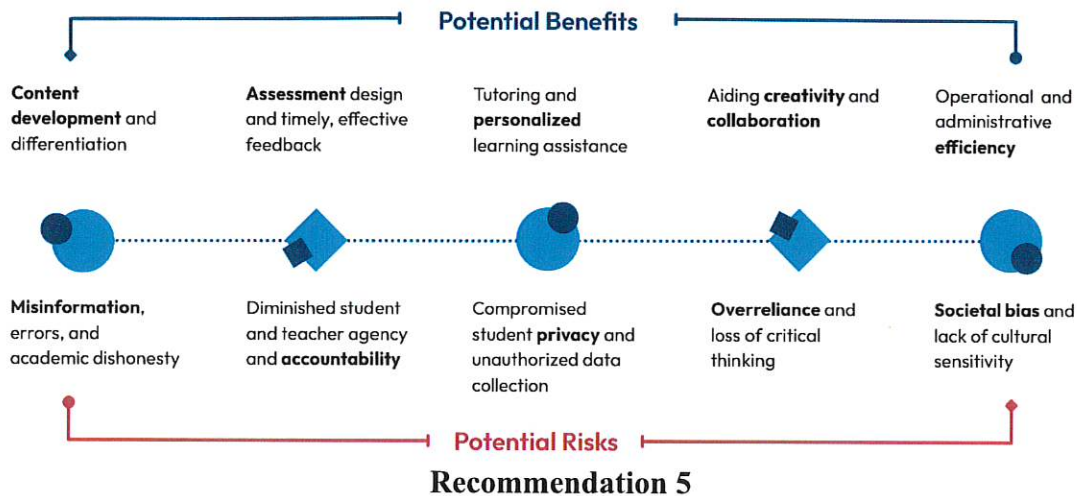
Potential Benefits

Content development and differentiation

Assessment design and timely, effective feedback

Tutoring and personalized learning assistance

Aiding creativity and collaboration

Operational and administrative efficiency

Misinformation, errors, and academic dishonesty

Diminished student and teacher agency and accountability

Compromised student privacy and unauthorized data collection

Overreliance and loss of critical thinking

Societal bias and lack of cultural sensitivity

Potential Risks

Recommendation 5